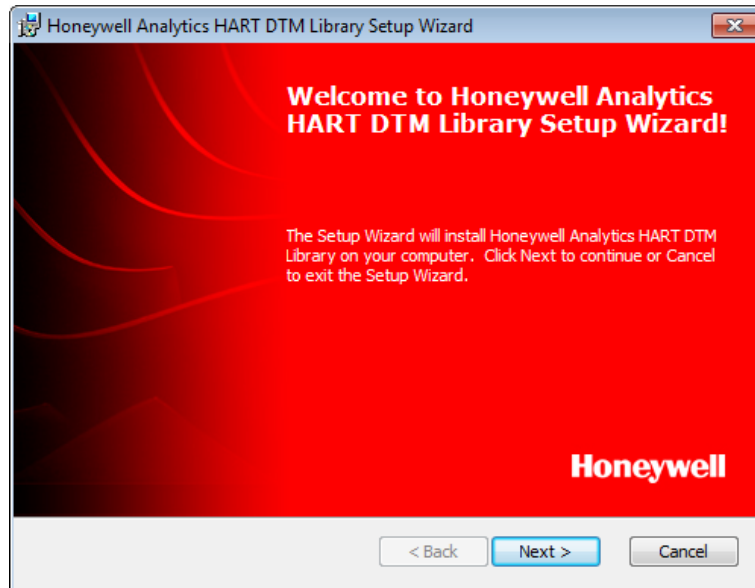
Honeywell Analytics HART DTM Library Setup Wizard

Welcome to Honeywell Analytics HART DTM Library Setup Wizard!

The Setup Wizard will install Honeywell Analytics HART DTM Library on your computer. Click Next to continue or Cancel to exit the Setup Wizard.

Honeywell

< Back
Next >
Cancel